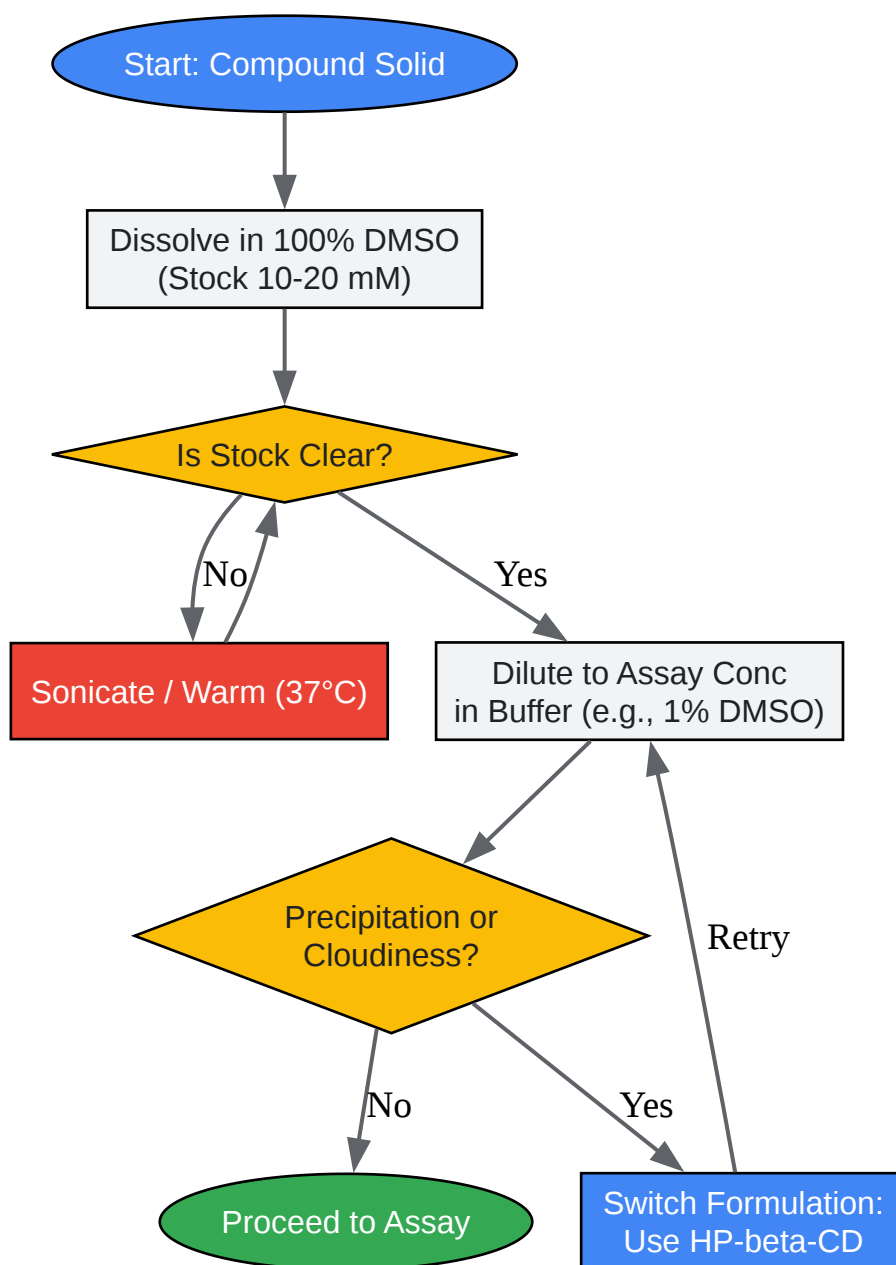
Start: Compound Solid

Dissolve in 100% DMSO
(Stock 10-20 mM)

Is Stock Clear?

No

Yes

Sonicate / Warm (37°C)

Dilute to Assay Conc
in Buffer (e.g., 1% DMSO)

Precipitation or
Cloudiness?

Retry

No

Yes

Proceed to Assay

Switch Formulation:
Use HP-beta-CD